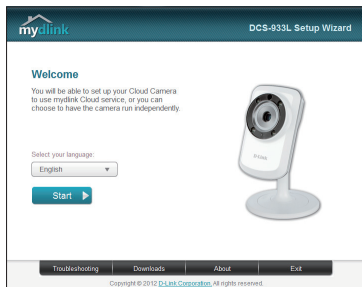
mydlink

DCS-933L Setup Wizard

Welcome

You will be able to set up your Cloud Camera to use mydlink Cloud service, or you can choose to have the camera run independently.

Select your language:

English

Start

D-Link

Troubleshooting | Downloads | About | Exit

Copyright © 2012 D-Link Corporation. All rights reserved.